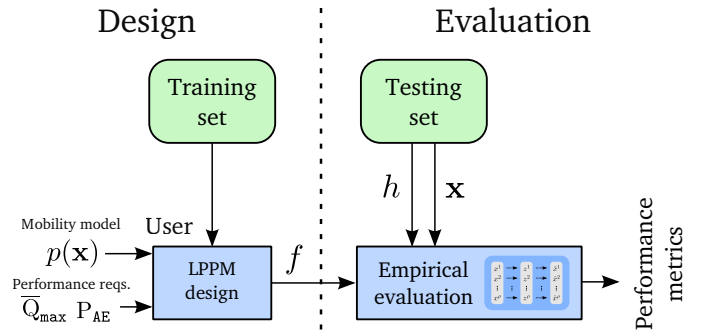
Design

Evaluation

Training set

Testing set

$h$

$\mathbf{x}$

Mobility model

$p(\mathbf{x})$

User

Performance reqs.

$\overline{Q}_{max}$ $P_{AE}$

LPPM design

$f$

Empirical evaluation

Performance metrics